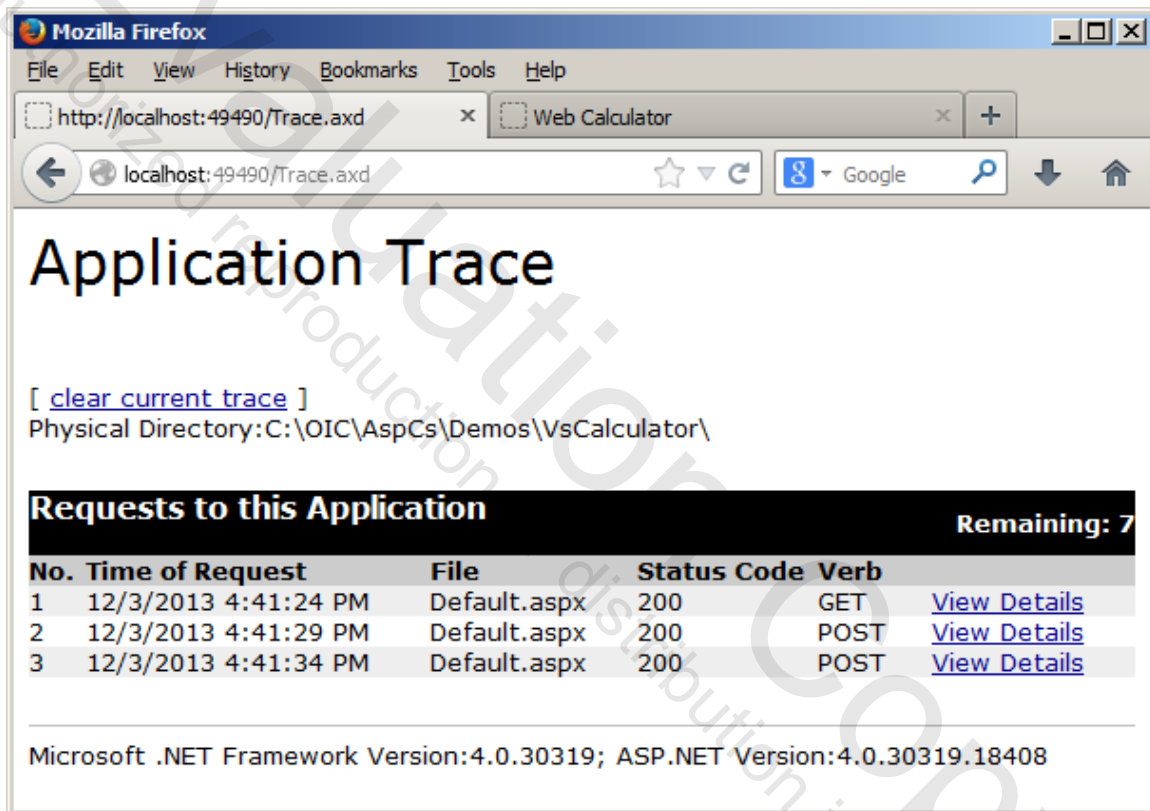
Mozilla Firefox

File Edit View History Bookmarks Tools Help

http://localhost:49490/Trace.axd × Web Calculator × +

localhost:49490/Trace.axd

Google

Application Trace

[ clear current trace ]
Physical Directory:C:\OIC\AspCs\Demos\VsCalculator\

Requests to this Application

Remaining: 7

| No. | Time of Request | File | Status Code | Verb | |
|---|---|---|---|---|---|
| 1 | 12/3/2013 4:41:24 PM | Default.aspx | 200 | GET | View Details |
| 2 | 12/3/2013 4:41:29 PM | Default.aspx | 200 | POST | View Details |
| 3 | 12/3/2013 4:41:34 PM | Default.aspx | 200 | POST | View Details |

Microsoft .NET Framework Version:4.0.30319; ASP.NET Version:4.0.30319.18408

Evaluation Copy
Unauthorized reproduction or distribution is prohibited